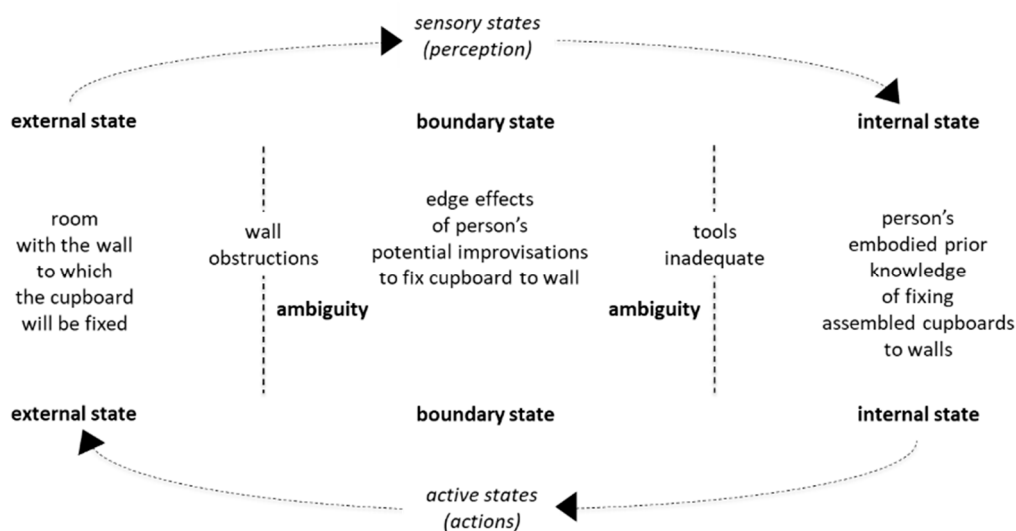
sensory states
(perception)

external state

boundary state

internal state

room with the wall to which the cupboard will be fixed

wall obstructions

ambiguity

edge effects of person's potential improvisations to fix cupboard to wall

tools inadequate

ambiguity

person's embodied prior knowledge of fixing assembled cupboards to walls

external state

boundary state

internal state

active states
(actions)